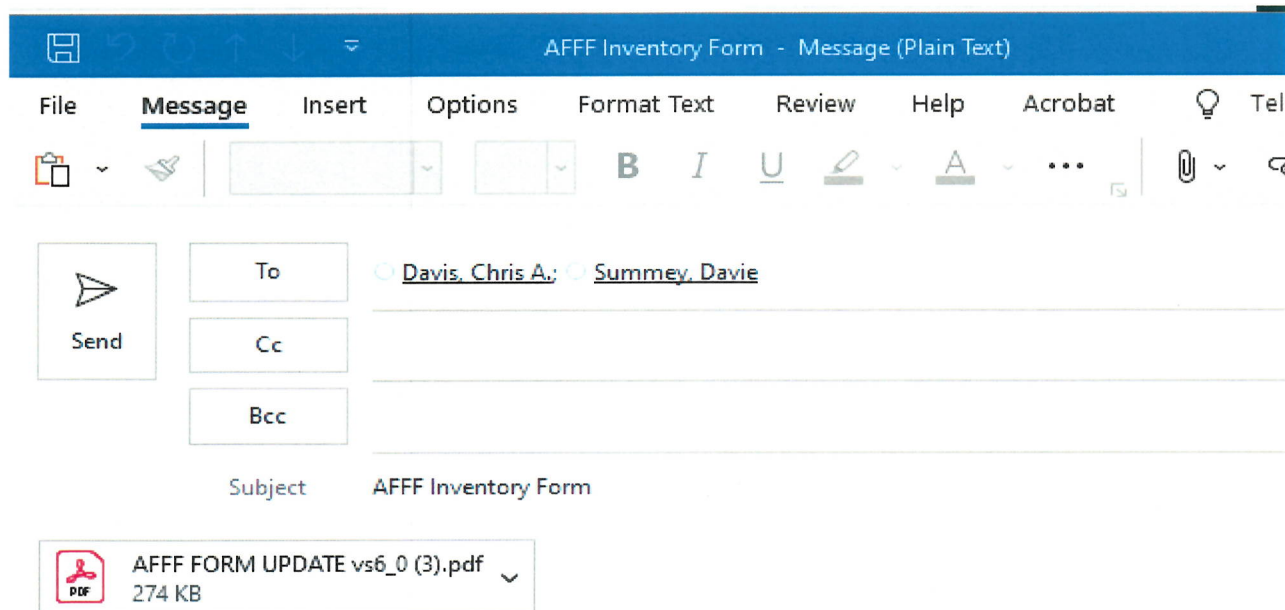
AFFF Inventory Form - Message (Plain Text)

File Message Insert Options Format Text Review Help Acrobat Tel

B I U A

Send

To Davis, Chris A.; Summey, Davie

Cc

Bcc

Subject AFFF Inventory Form

PDF AFFF FORM UPDATE vs6_0 (3).pdf
274 KB